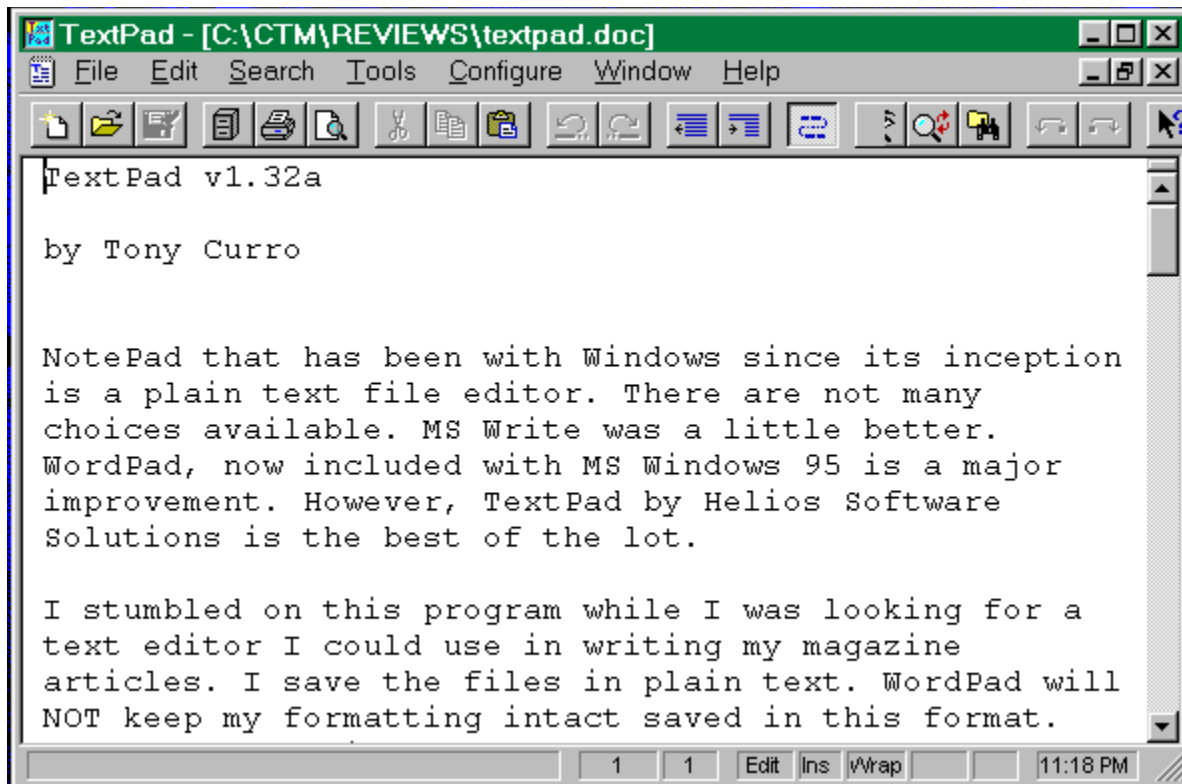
TextPad - [C:\CTM\REVIEWS\textpad.doc]

File Edit Search Tools Configure Window Help

TextPad v1.32a

by Tony Curro

NotePad that has been with Windows since its inception is a plain text file editor. There are not many choices available. MS Write was a little better. WordPad, now included with MS Windows 95 is a major improvement. However, TextPad by Helios Software Solutions is the best of the lot.

I stumbled on this program while I was looking for a text editor I could use in writing my magazine articles. I save the files in plain text. WordPad will NOT keep my formatting intact saved in this format.

1 1 Edit Ins Wrap 11:18 PM